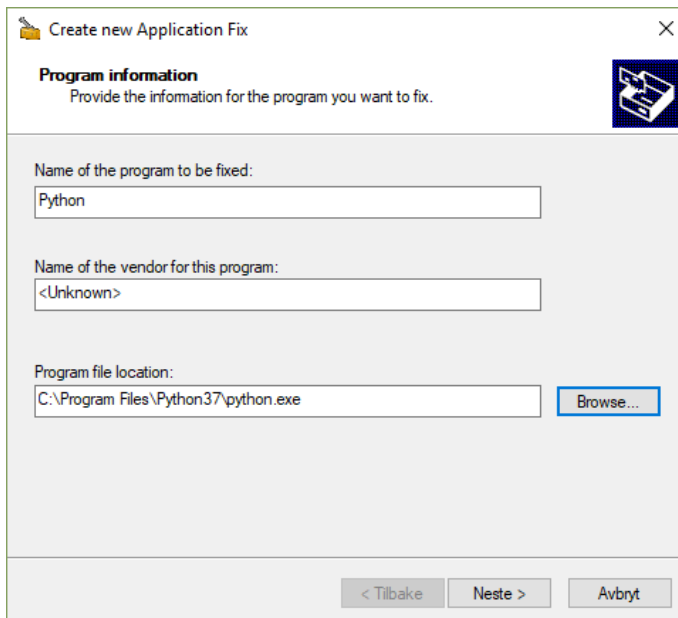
Create new Application Fix

Program information
Provide the information for the program you want to fix.

Name of the program to be fixed:
Python

Name of the vendor for this program:
<Unknown>

Program file location:
C:\Program Files\Python37\python.exe
Browse...

< Tilbake
Neste >
Avbryt